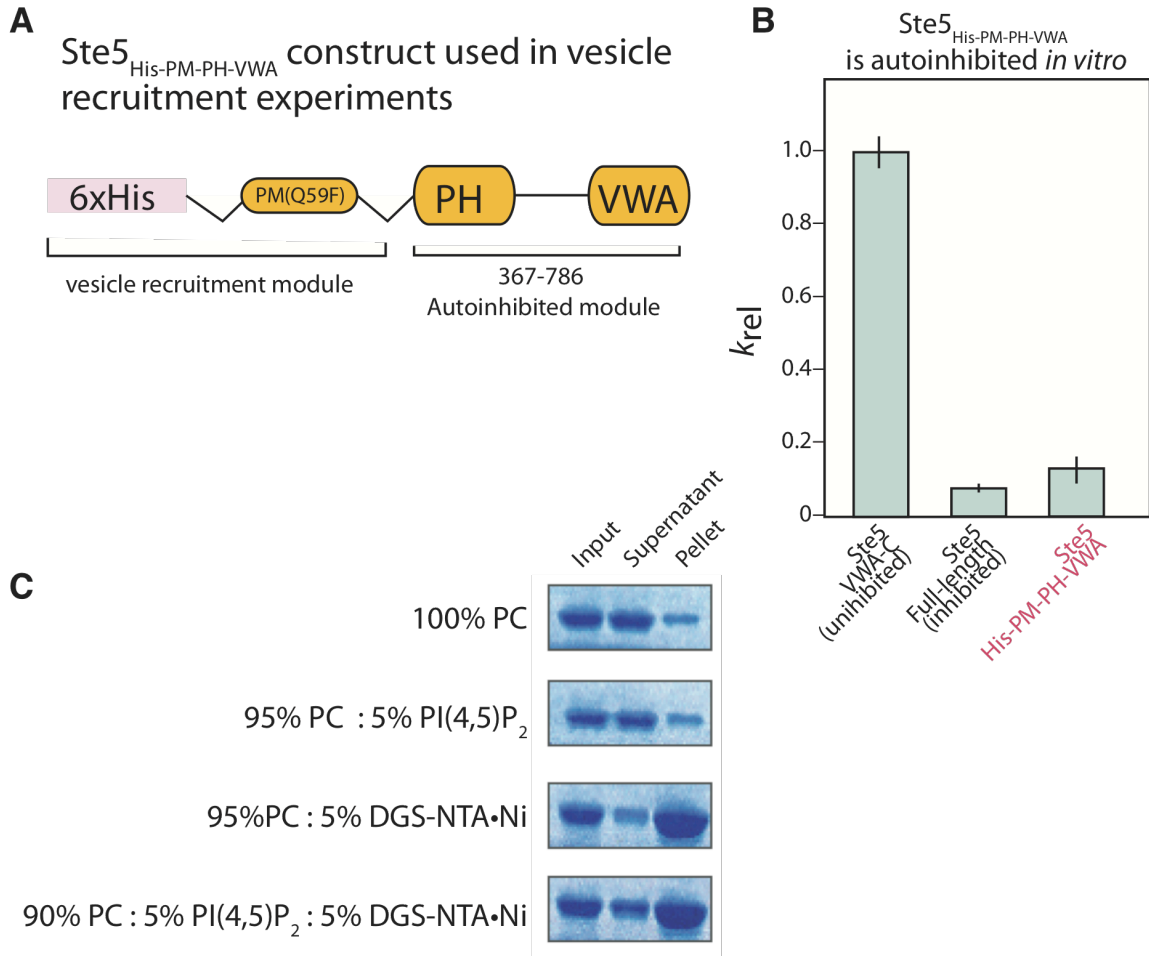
A

Ste5$_{\text{His-PM-PH-VWA}}$ construct used in vesicle recruitment experiments

6xHis

PM(Q59F)

PH

VWA

vesicle recruitment module

367-786
Autoinhibited module

B

Ste5$_{\text{His-PM-PH-VWA}}$ is autoinhibited *in vitro*

$k_{\text{rel}}$

1.0

0.8

0.6

0.4

0.2

0

Ste5 VWA-C (uninhibited)

Ste5 Full-length (inhibited)

Ste5 His-PM-PH-VWA

C

Input

Supernatant

Pellet

100% PC

95% PC : 5% PI(4,5)P$_2$

95%PC : 5% DGS-NTA•Ni

90% PC : 5% PI(4,5)P$_2$ : 5% DGS-NTA•Ni